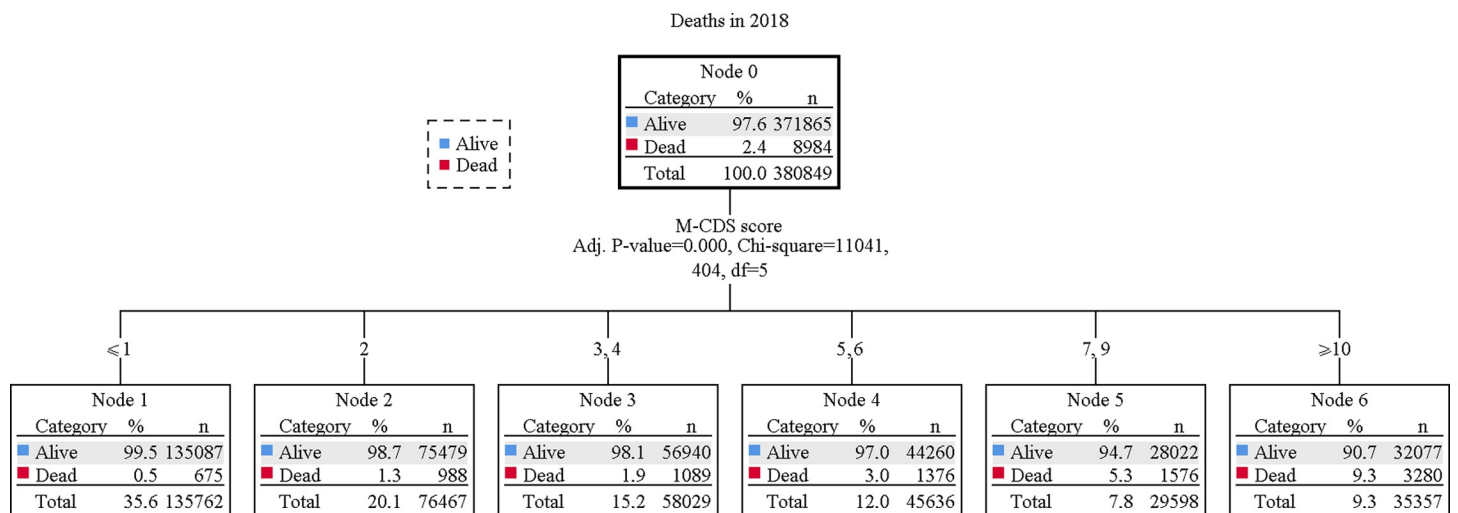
Deaths in 2018

Alive
Dead

Node 0

| Category | % | n |
|---|---|---|
| Alive | 97.6 | 371865 |
| Dead | 2.4 | 8984 |
| Total | 100.0 | 380849 |

M-CDS score
Adj. P-value=0.000, Chi-square=11041, 404, df=5

$\leqslant 1$

Node 1

| Category | % | n |
|---|---|---|
| Alive | 99.5 | 135087 |
| Dead | 0.5 | 675 |
| Total | 35.6 | 135762 |

2

Node 2

| Category | % | n |
|---|---|---|
| Alive | 98.7 | 75479 |
| Dead | 1.3 | 988 |
| Total | 20.1 | 76467 |

3, 4

Node 3

| Category | % | n |
|---|---|---|
| Alive | 98.1 | 56940 |
| Dead | 1.9 | 1089 |
| Total | 15.2 | 58029 |

5, 6

Node 4

| Category | % | n |
|---|---|---|
| Alive | 97.0 | 44260 |
| Dead | 3.0 | 1376 |
| Total | 12.0 | 45636 |

7, 9

Node 5

| Category | % | n |
|---|---|---|
| Alive | 94.7 | 28022 |
| Dead | 5.3 | 1576 |
| Total | 7.8 | 29598 |

$\geqslant 10$

Node 6

| Category | % | n |
|---|---|---|
| Alive | 90.7 | 32077 |
| Dead | 9.3 | 3280 |
| Total | 9.3 | 35357 |